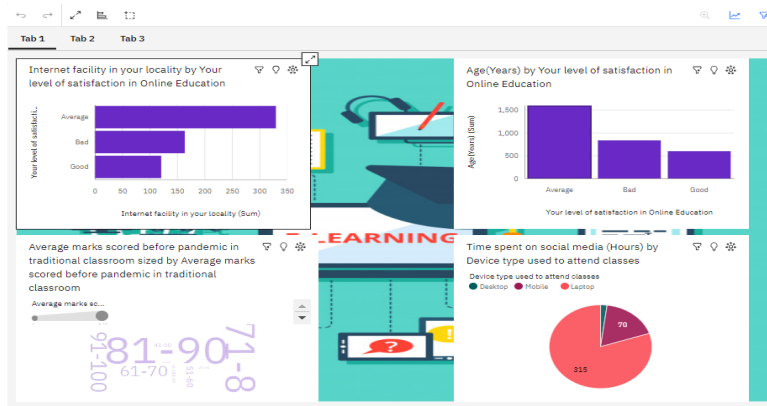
Tab 1   Tab 2   Tab 3

Internet facility in your locality by Your level of satisfaction in Online Education

Your level of satisfacti...

Average
Bad
Good

0 50 100 150 200 250 300 350

Internet facility in your locality (Sum)

Age(Years) by Your level of satisfaction in Online Education

Age(Years) (Sum)

1,500
1,000
500
0

Average Bad Good

Your level of satisfaction in Online Education

LEARNING

Average marks scored before pandemic in traditional classroom sized by Average marks scored before pandemic in traditional classroom

Average marks sc...

91-100
81-90
71-8
61-70
51-60

Time spent on social media (Hours) by Device type used to attend classes

Device type used to attend classes
Desktop Mobile Laptop

70
315